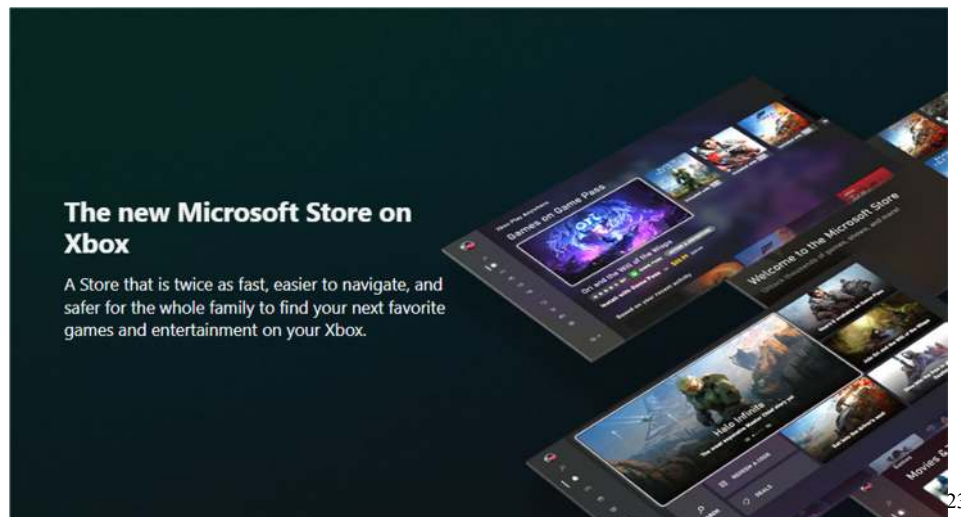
The new Microsoft Store on Xbox

A Store that is twice as fast, easier to navigate, and safer for the whole family to find your next favorite games and entertainment on your Xbox.

Games on Game Pass

Ori and the Will of the Wisps

Welcome to the Microsoft Store

Halo Infinite

Movies &

23